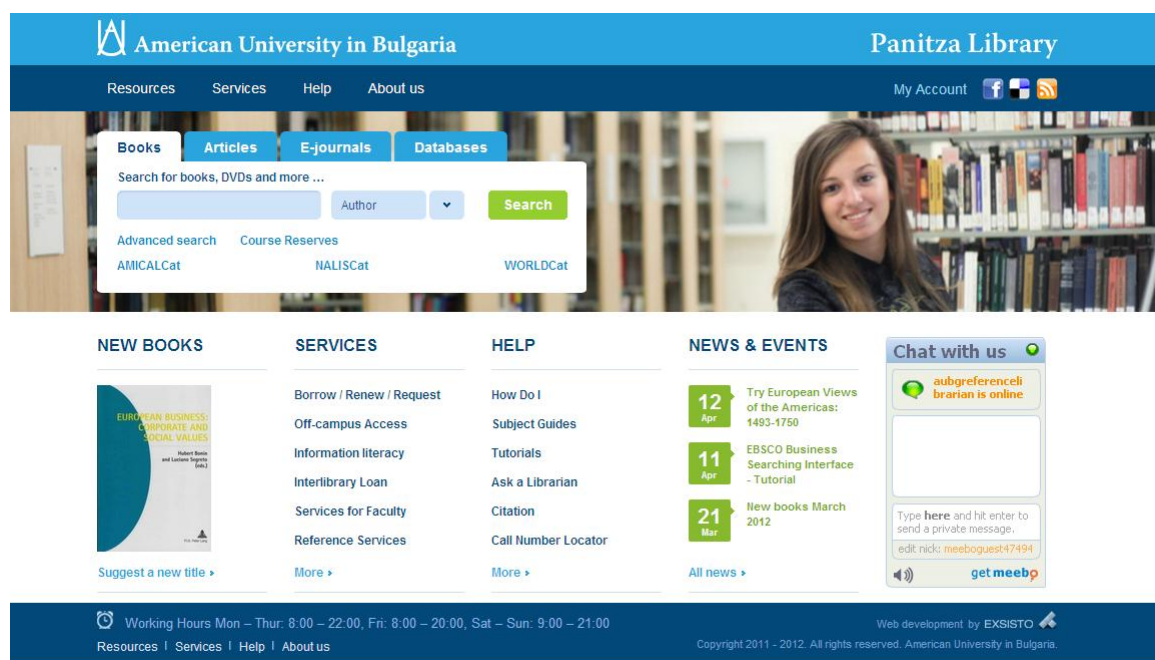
American University in Bulgaria

Panitza Library

Resources Services Help About us

My Account

Books Articles E-journals Databases

Search for books, DVDs and more ...

Author

Search

Advanced search Course Reserves

AMICALCat NALISCat WORLDCat

NEW BOOKS

EUROPEAN BUSINESS: CORPORATE AND SOCIAL VALUES

Hubert Bonin and Luciano Segreto (eds.)

Suggest a new title ›

SERVICES

Borrow / Renew / Request

Off-campus Access

Information literacy

Interlibrary Loan

Services for Faculty

Reference Services

More ›

HELP

How Do I

Subject Guides

Tutorials

Ask a Librarian

Citation

Call Number Locator

More ›

NEWS & EVENTS

12 Apr Try European Views of the Americas: 1493-1750

11 Apr EBSCO Business Searching Interface - Tutorial

21 Mar New books March 2012

All news ›

Chat with us

aubgreferencelibrarian is online

Type here and hit enter to send a private message.

edit nick: meeboguest47494

get meebo

Working Hours Mon – Thur: 8:00 – 22:00, Fri: 8:00 – 20:00, Sat – Sun: 9:00 – 21:00

Resources I Services I Help I About us

Web development by EXSISTO

Copyright 2011 - 2012. All rights reserved. American University in Bulgaria.